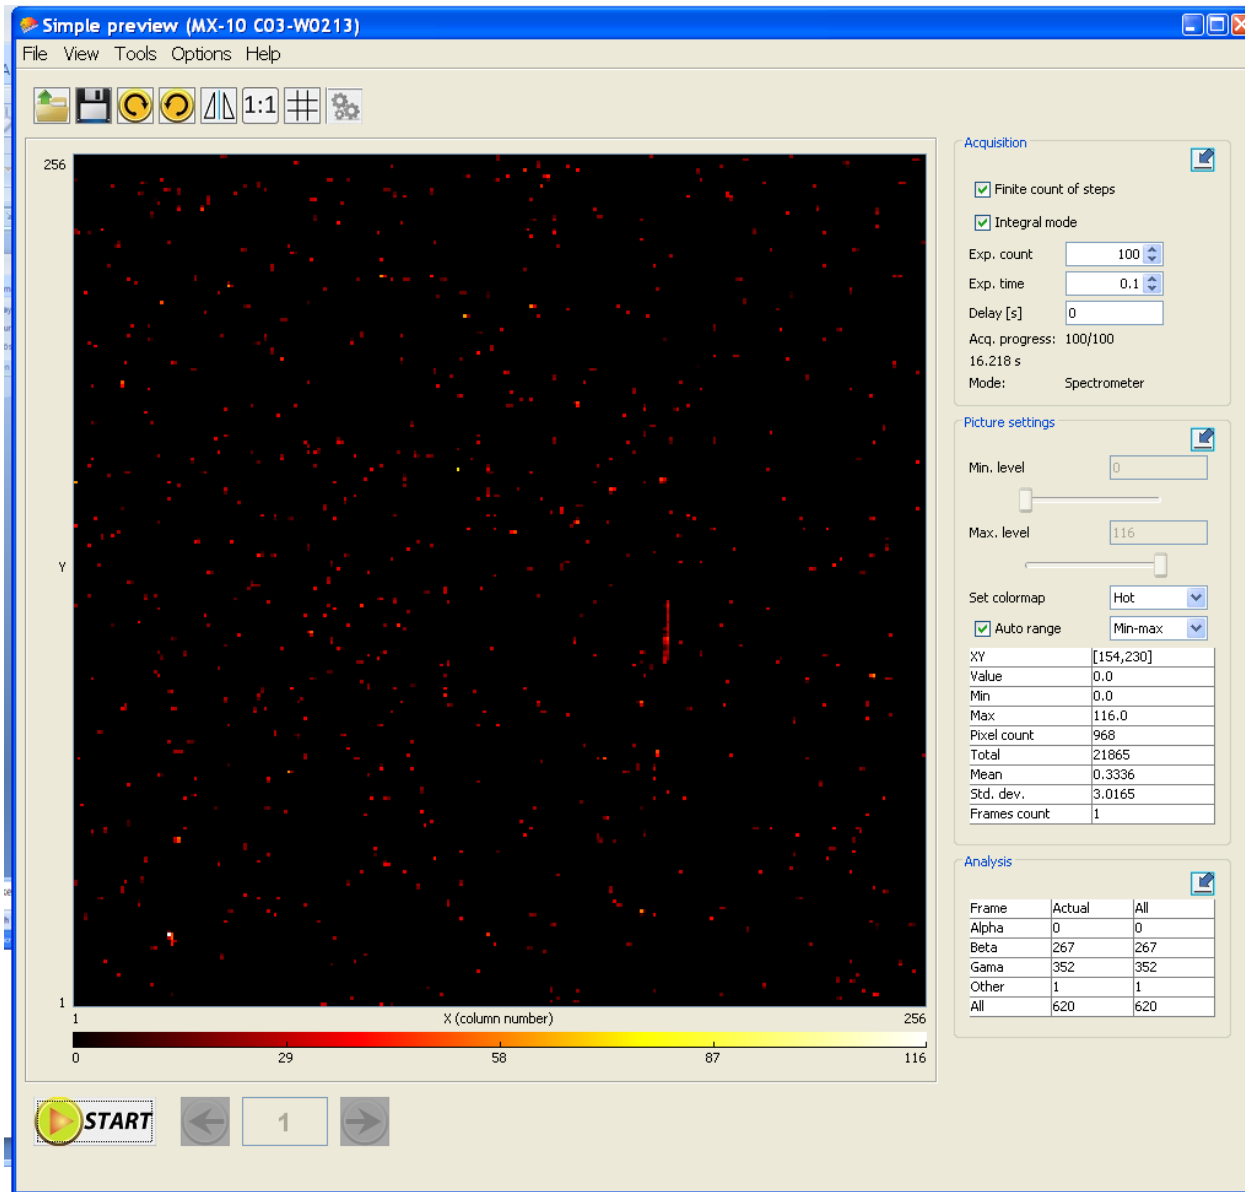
Simple preview (MX-10 C03-W0213)

File View Tools Options Help

1:1

256

Y

1

1 X (column number) 256

0 29 58 87 116

START

1

Acquisition

Finite count of steps

Integral mode

Exp. count 100

Exp. time 0.1

Delay [s] 0

Acq. progress: 100/100

16.218 s

Mode: Spectrometer

Picture settings

Min. level 0

Max. level 116

Set colormap Hot

Auto range Min-max

| XY | [154,230] |
|---|---|
| Value | 0.0 |
| Min | 0.0 |
| Max | 116.0 |
| Pixel count | 968 |
| Total | 21865 |
| Mean | 0.3336 |
| Std. dev. | 3.0165 |
| Frames count | 1 |

Analysis

| Frame | Actual | All |
|---|---|---|
| Alpha | 0 | 0 |
| Beta | 267 | 267 |
| Gama | 352 | 352 |
| Other | 1 | 1 |
| All | 620 | 620 |